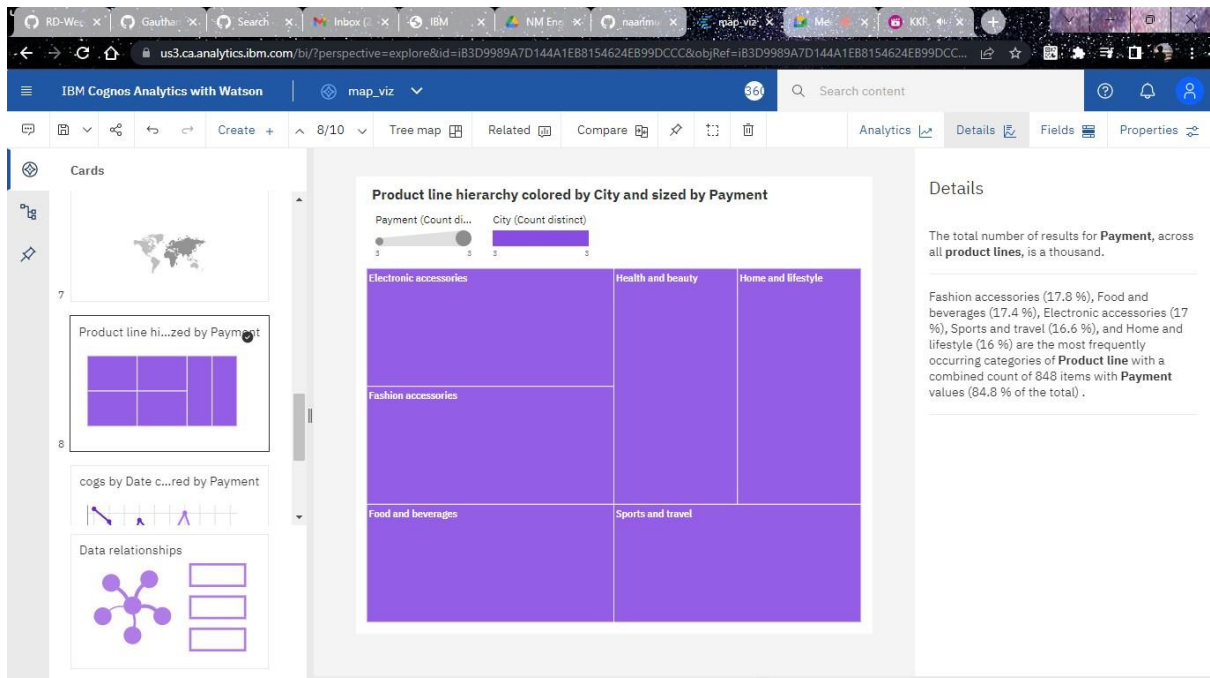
RD-We × Gauthar × Search × Inbox (2 × IBM × NM Eng × naarimu × map_viz × Me × KKR ×

us3.ca.analytics.ibm.com/bi/?perspective=explore&id=iB3D9989A7D144A1EB8154624EB99DCCC&objRef=iB3D9989A7D144A1EB8154624EB99DCC...

IBM Cognos Analytics with Watson

map_viz

360

Search content

Create + 8/10 Tree map Related Compare Analytics Details Fields Properties

Cards

7

Product line hi...zed by Payment

8

cogs by Date c...red by Payment

Data relationships

Product line hierarchy colored by City and sized by Payment

Payment (Count di... City (Count distinct)

3 3 3 3

Electronic accessories

Health and beauty

Home and lifestyle

Fashion accessories

Food and beverages

Sports and travel

Details

The total number of results for **Payment**, across all **product lines**, is a thousand.

Fashion accessories (17.8 %), Food and beverages (17.4 %), Electronic accessories (17 %), Sports and travel (16.6 %), and Home and lifestyle (16 %) are the most frequently occurring categories of **Product line** with a combined count of 848 items with **Payment** values (84.8 % of the total) .